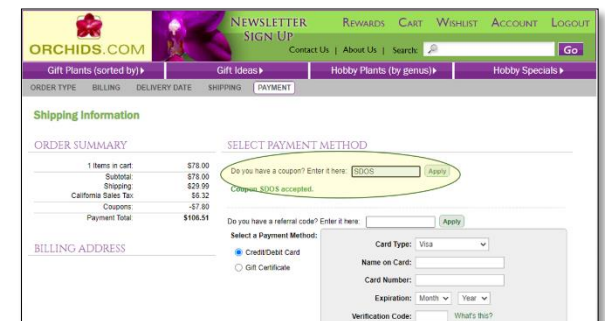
ORCHIDS.COM

NEWSLETTER SIGN UP

REWARDS CART WISHLIST ACCOUNT LOGOUT

Contact Us | About Us | Search: Go

Gift Plants (sorted by) ▸ Gift Ideas ▸ Hobby Plants (by genus) ▸ Hobby Specials ▸

ORDER TYPE BILLING DELIVERY DATE SHIPPING PAYMENT

Shipping Information

ORDER SUMMARY

| | |
|---|---|
| 1 items in cart: | $78.00 |
| Subtotal: | $78.00 |
| Shipping: | $29.99 |
| California Sales Tax | $6.32 |
| Coupons: | -$7.80 |
| Payment Total: | $106.51 |

BILLING ADDRESS

SELECT PAYMENT METHOD

Do you have a coupon? Enter it here: SDOS Apply

Coupon SDOS accepted.

Do you have a referral code? Enter it here: Apply

Select a Payment Method:

Credit/Debit Card

Gift Certificate

Card Type: Visa

Name on Card:

Card Number:

Expiration: Month Year

Verification Code: What's this?